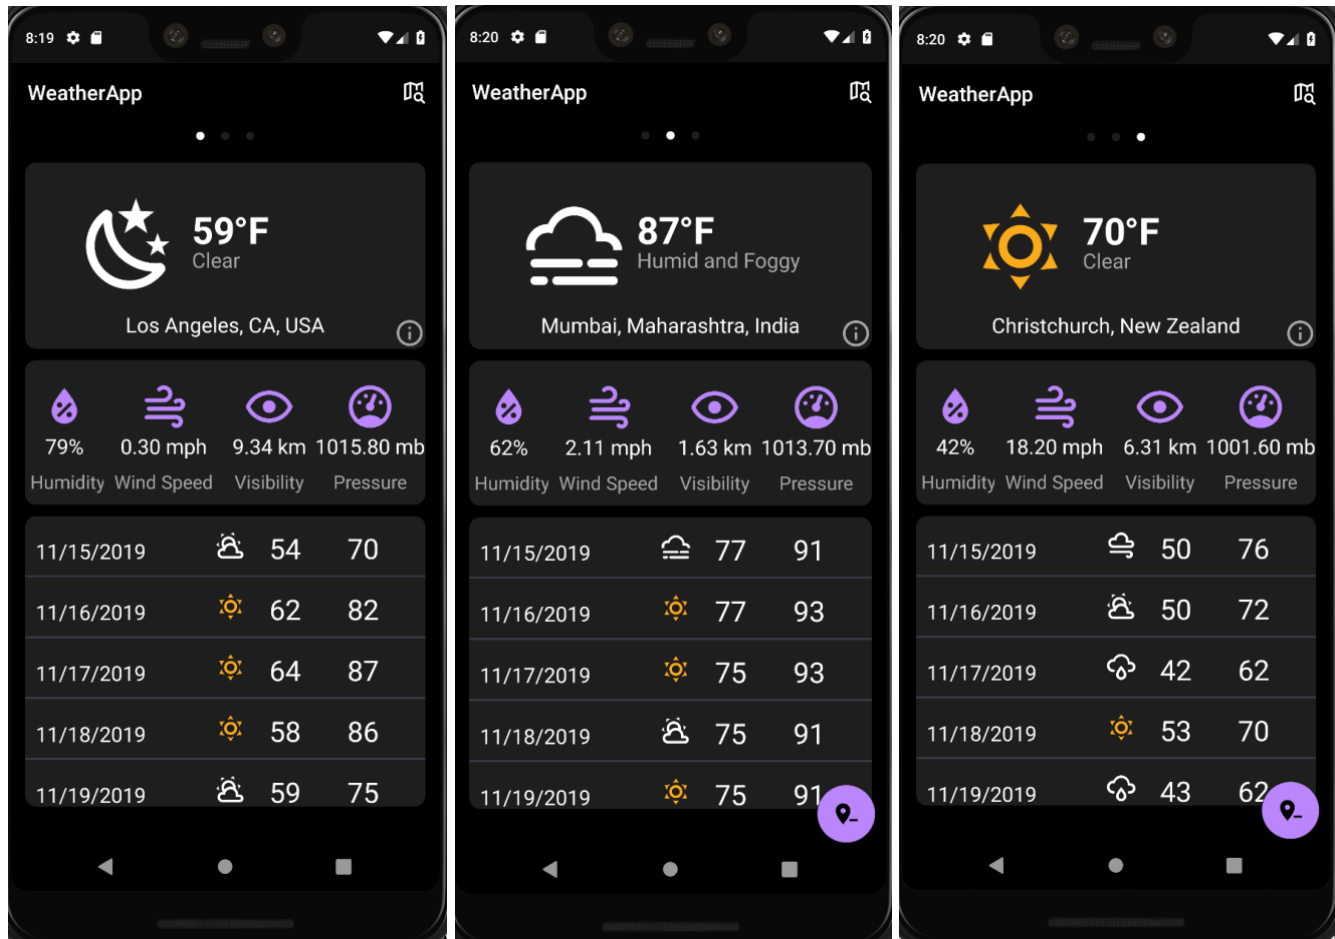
8:19

WeatherApp

59°F
Clear

Los Angeles, CA, USA

79% Humidity
0.30 mph Wind Speed
9.34 km Visibility
1015.80 mb Pressure

| | | |
|---|---|---|
| 11/15/2019 | 54 | 70 |
| 11/16/2019 | 62 | 82 |
| 11/17/2019 | 64 | 87 |
| 11/18/2019 | 58 | 86 |
| 11/19/2019 | 59 | 75 |

8:20

WeatherApp

87°F
Humid and Foggy

Mumbai, Maharashtra, India

62% Humidity
2.11 mph Wind Speed
1.63 km Visibility
1013.70 mb Pressure

| | | |
|---|---|---|
| 11/15/2019 | 77 | 91 |
| 11/16/2019 | 77 | 93 |
| 11/17/2019 | 75 | 93 |
| 11/18/2019 | 75 | 91 |
| 11/19/2019 | 75 | 91 |

8:20

WeatherApp

70°F
Clear

Christchurch, New Zealand

42% Humidity
18.20 mph Wind Speed
6.31 km Visibility
1001.60 mb Pressure

| | | |
|---|---|---|
| 11/15/2019 | 50 | 76 |
| 11/16/2019 | 50 | 72 |
| 11/17/2019 | 42 | 62 |
| 11/18/2019 | 53 | 70 |
| 11/19/2019 | 43 | 62 |